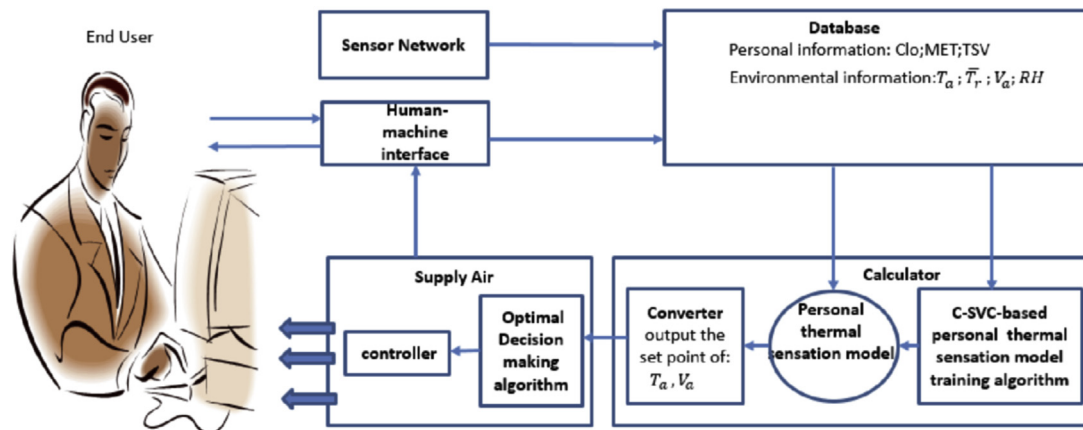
End User

Sensor Network

Human-machine interface

Database
Personal information: Clo;MET;TSV
Environmental information:$T_a$ ; $\overline{T}_r$ ; $V_a$; $RH$

Supply Air

controller

Optimal Decision making algorithm

Calculator

Converter output the set point of: $T_a$ , $V_a$

Personal thermal sensation model

C-SVC-based personal thermal sensation model training algorithm